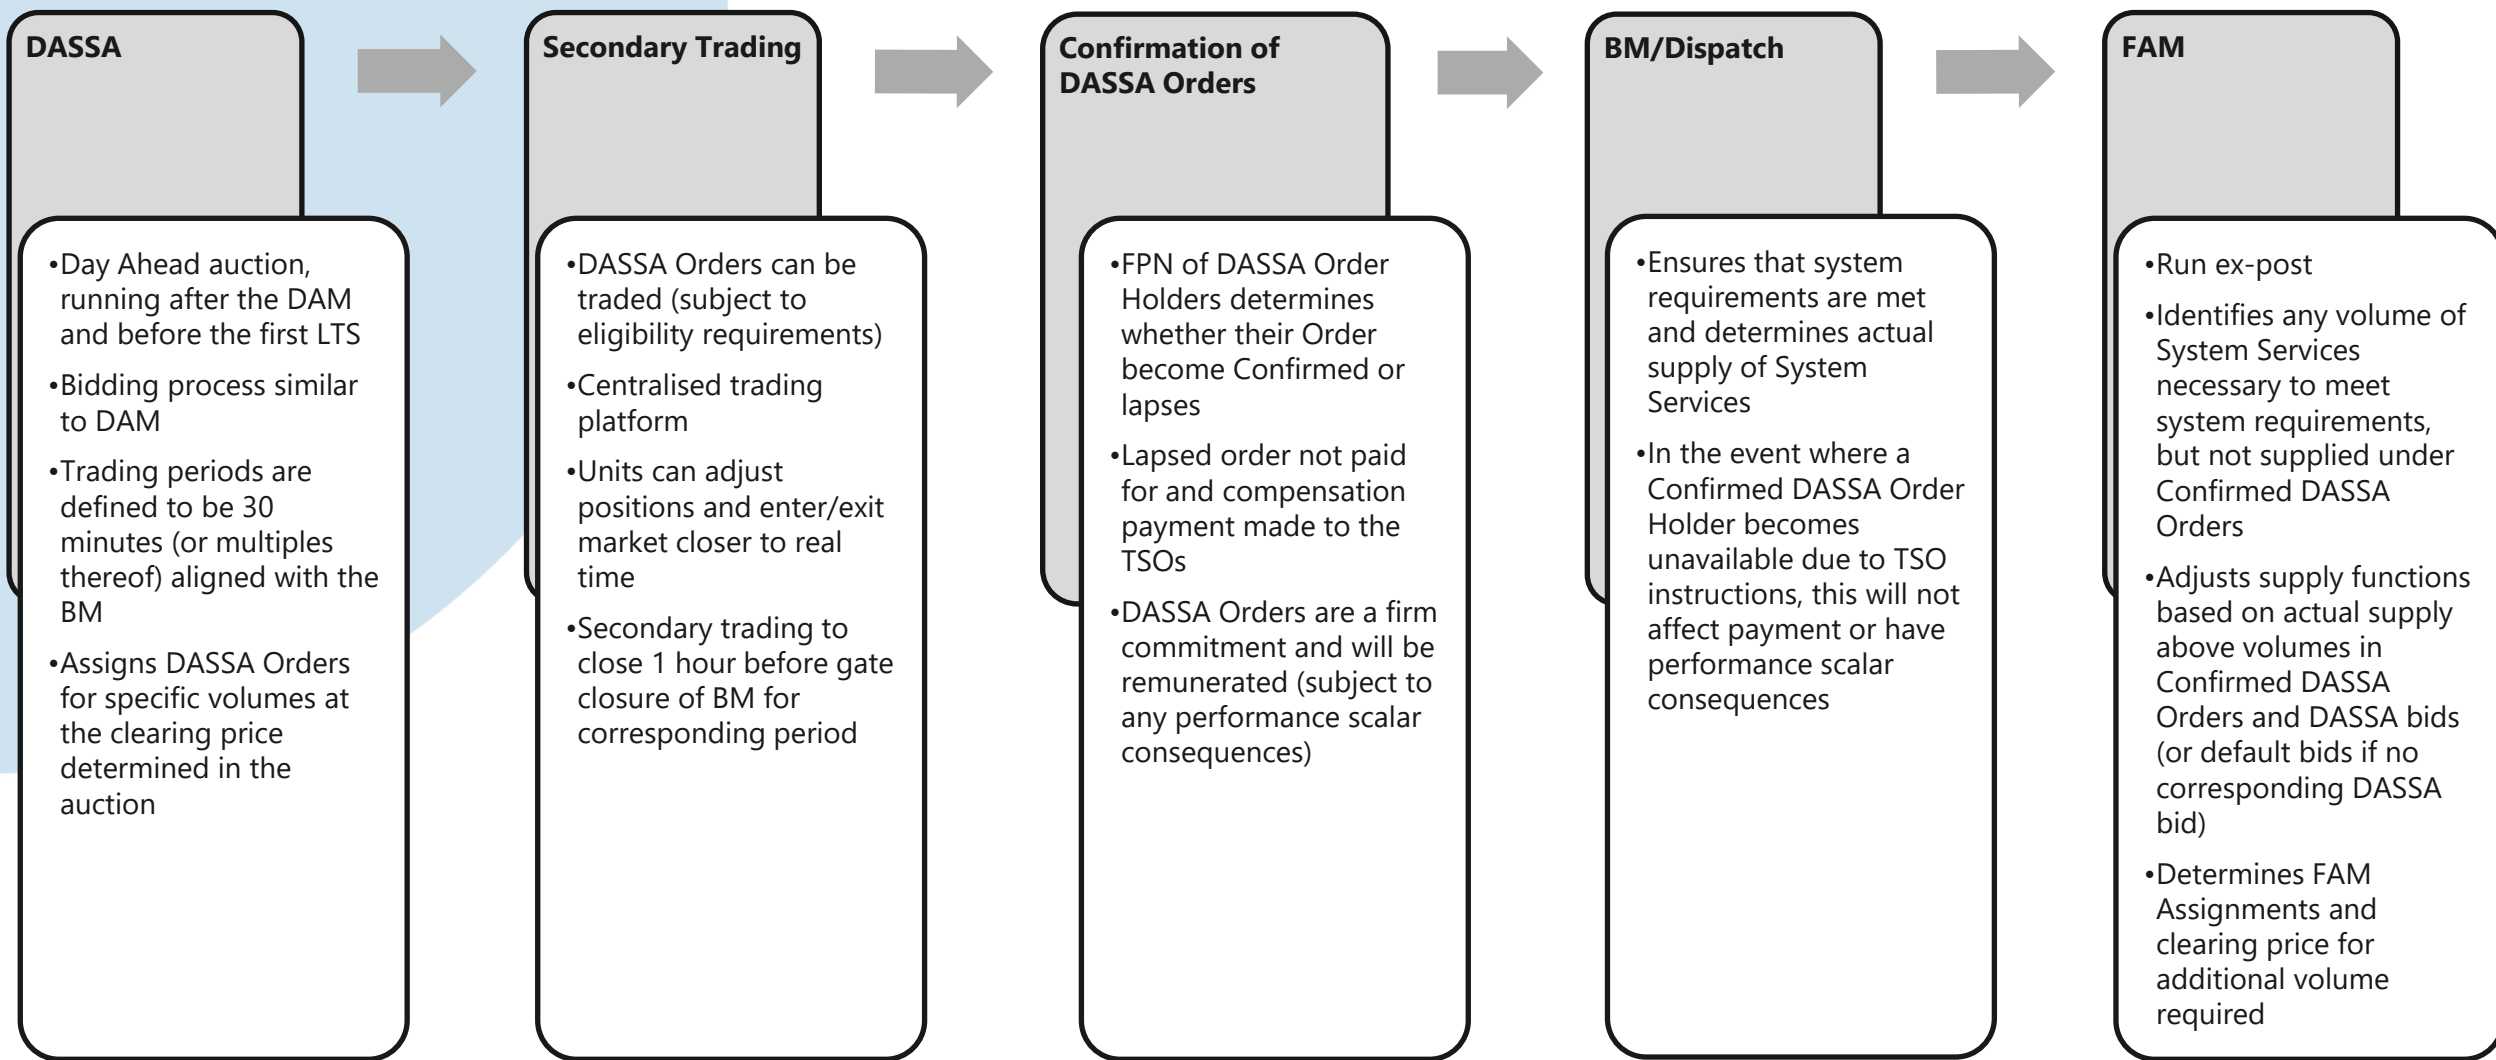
DASSA

•Day Ahead auction, running after the DAM and before the first LTS

•Bidding process similar to DAM

•Trading periods are defined to be 30 minutes (or multiples thereof) aligned with the BM

•Assigns DASSA Orders for specific volumes at the clearing price determined in the auction

Secondary Trading

•DASSA Orders can be traded (subject to eligibility requirements)

•Centralised trading platform

•Units can adjust positions and enter/exit market closer to real time

•Secondary trading to close 1 hour before gate closure of BM for corresponding period

Confirmation of DASSA Orders

•FPN of DASSA Order Holders determines whether their Order become Confirmed or lapses

•Lapsed order not paid for and compensation payment made to the TSOs

•DASSA Orders are a firm commitment and will be remunerated (subject to any performance scalar consequences)

BM/Dispatch

•Ensures that system requirements are met and determines actual supply of System Services

•In the event where a Confirmed DASSA Order Holder becomes unavailable due to TSO instructions, this will not affect payment or have performance scalar consequences

FAM

•Run ex-post

•Identifies any volume of System Services necessary to meet system requirements, but not supplied under Confirmed DASSA Orders

•Adjusts supply functions based on actual supply above volumes in Confirmed DASSA Orders and DASSA bids (or default bids if no corresponding DASSA bid)

•Determines FAM Assignments and clearing price for additional volume required